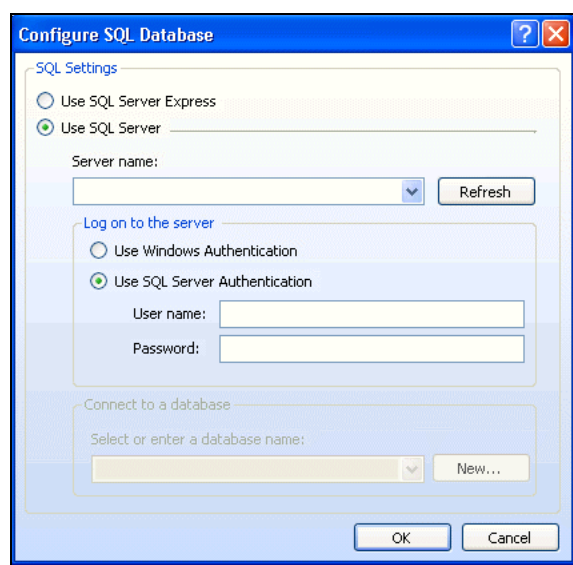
Configure SQL Database

SQL Settings

Use SQL Server Express

Use SQL Server

Server name:

Refresh

Log on to the server

Use Windows Authentication

Use SQL Server Authentication

User name:

Password:

Connect to a database

Select or enter a database name:

New...

OK

Cancel